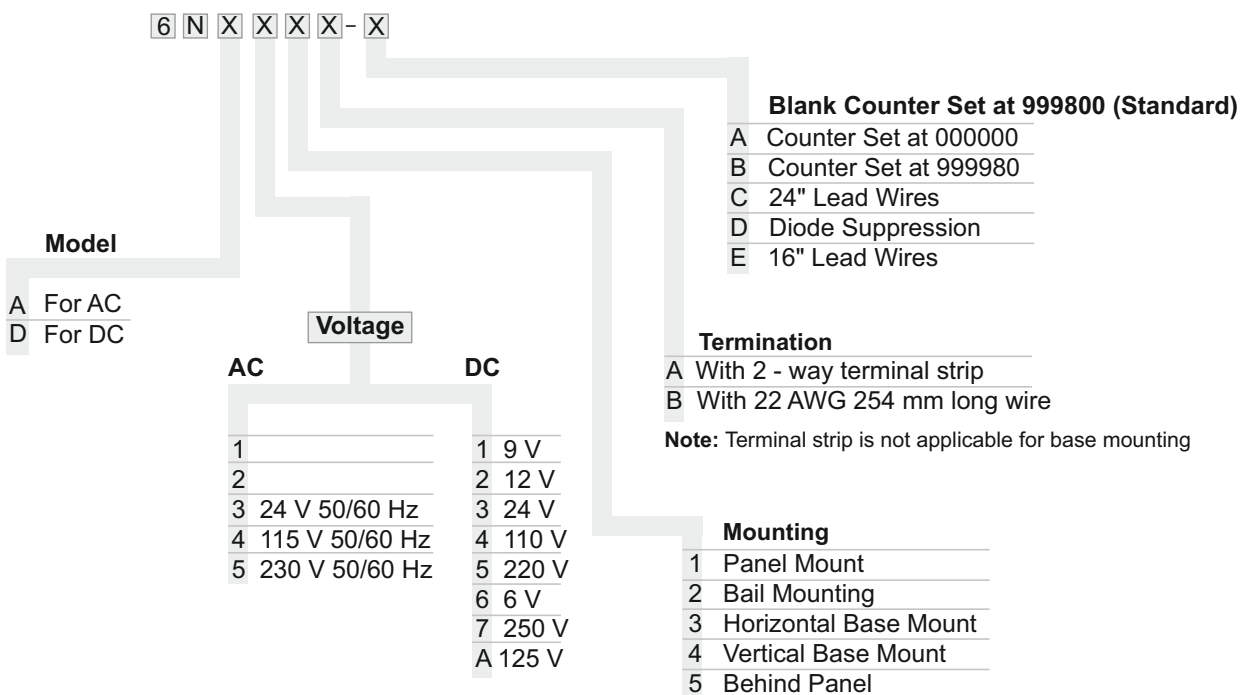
6 N X X X X - X

Blank Counter Set at 999800 (Standard)
A Counter Set at 000000
B Counter Set at 999980
C 24" Lead Wires
D Diode Suppression
E 16" Lead Wires

Model
A For AC
D For DC

Voltage

AC
1
2
3 24 V 50/60 Hz
4 115 V 50/60 Hz
5 230 V 50/60 Hz

DC
1 9 V
2 12 V
3 24 V
4 110 V
5 220 V
6 6 V
7 250 V
A 125 V

Termination
A With 2 - way terminal strip
B With 22 AWG 254 mm long wire

**Note:** Terminal strip is not applicable for base mounting

Mounting
1 Panel Mount
2 Bail Mounting
3 Horizontal Base Mount
4 Vertical Base Mount
5 Behind Panel